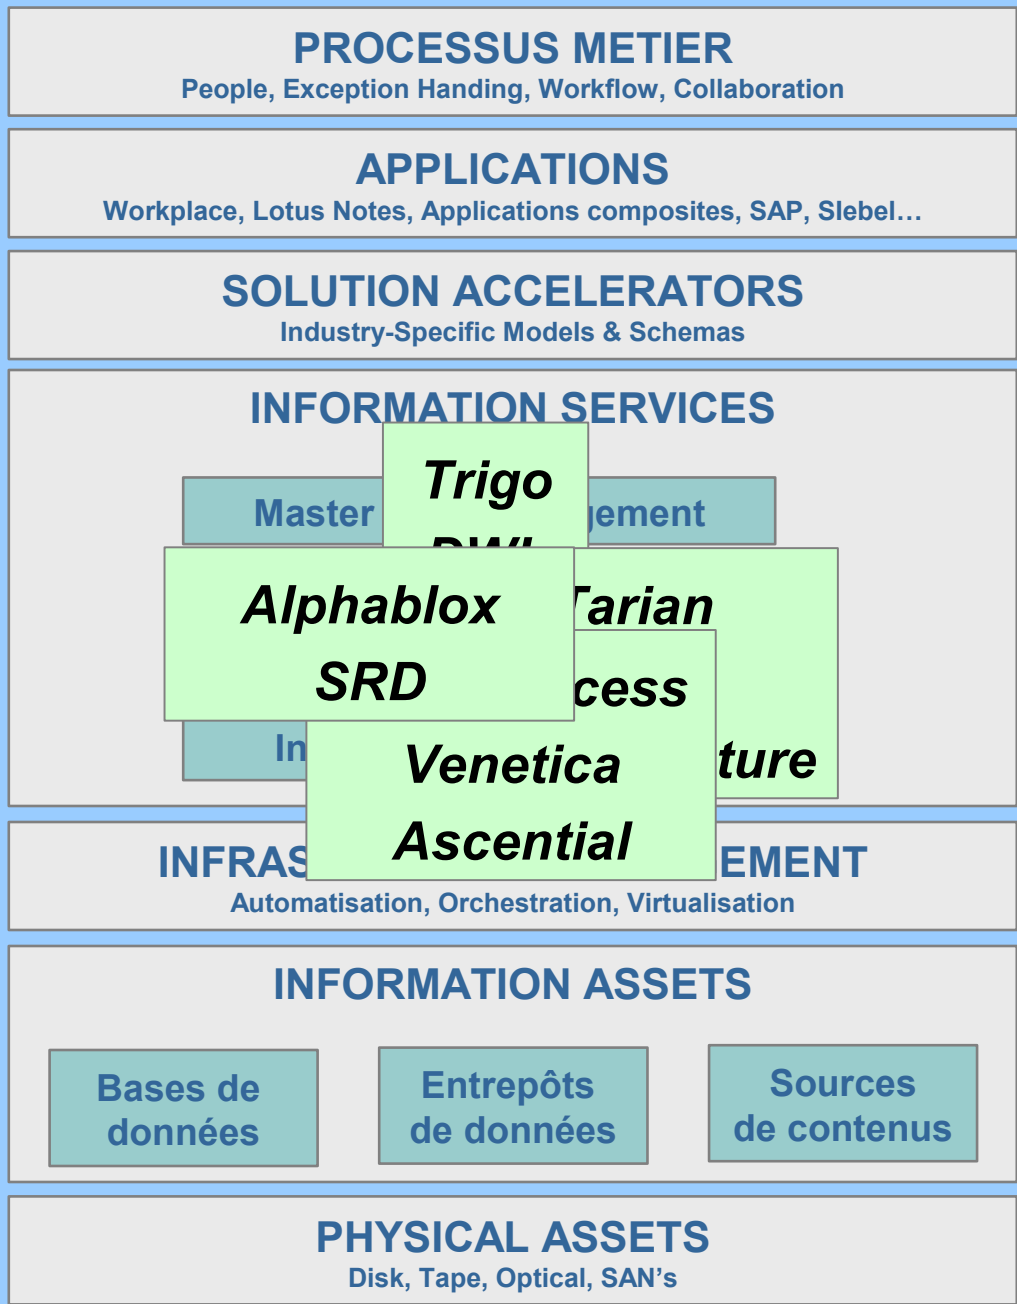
PROCESSUS METIER
People, Exception Handing, Workflow, Collaboration

APPLICATIONS
Workplace, Lotus Notes, Applications composites, SAP, Slebel…

SOLUTION ACCELERATORS
Industry-Specific Models & Schemas

INFORMATION SERVICES

Master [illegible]gement

Trigo
DWL

Tarian

Alphablox
SRD

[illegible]cess

In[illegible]

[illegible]ture

Venetica
Ascential

INFRAS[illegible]EMENT
Automatisation, Orchestration, Virtualisation

INFORMATION ASSETS

Bases de données

Entrepôts de données

Sources de contenus

PHYSICAL ASSETS
Disk, Tape, Optical, SAN's